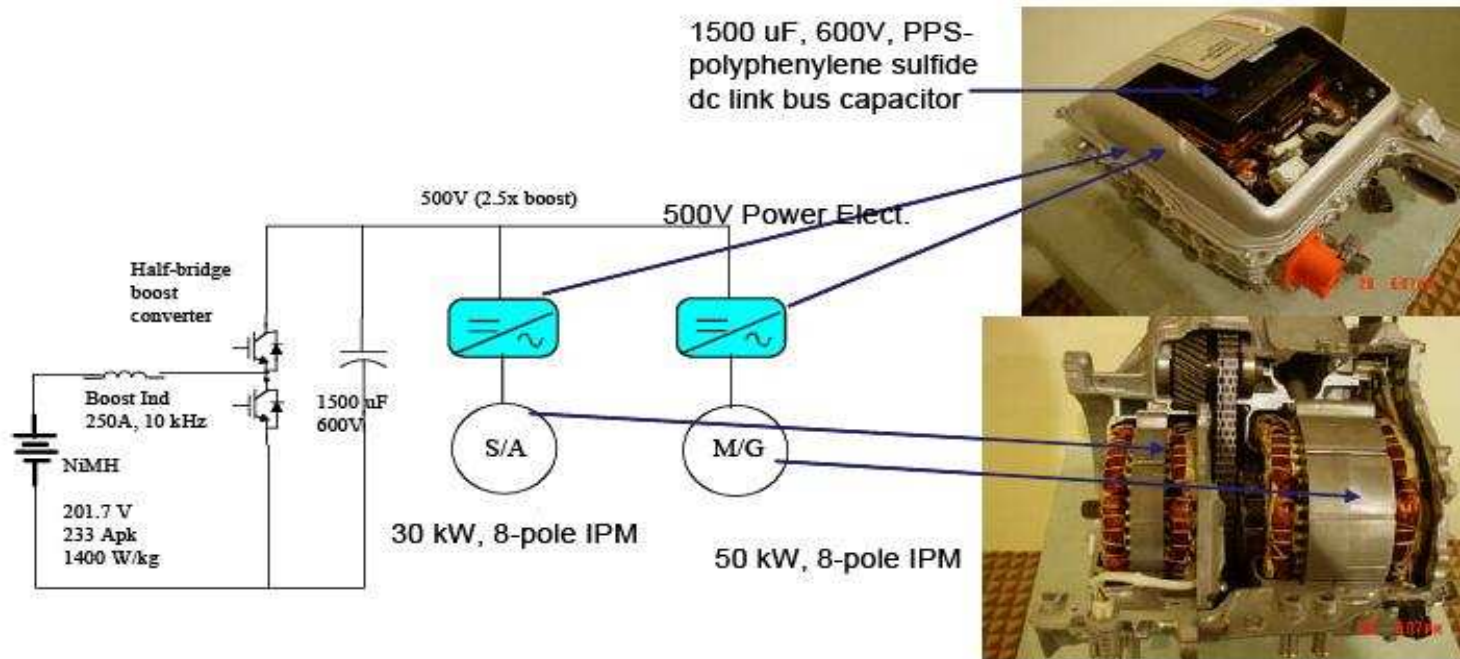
1500 uF, 600V, PPS-polyphenylene sulfide dc link bus capacitor

500V (2.5x boost)

500V Power Elect.

Half-bridge boost converter

Boost Ind
250A, 10 kHz

NiMH

201.7 V
233 Apk
1400 W/kg

1500 uF
600V

S/A

M/G

30 kW, 8-pole IPM

50 kW, 8-pole IPM

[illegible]

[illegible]